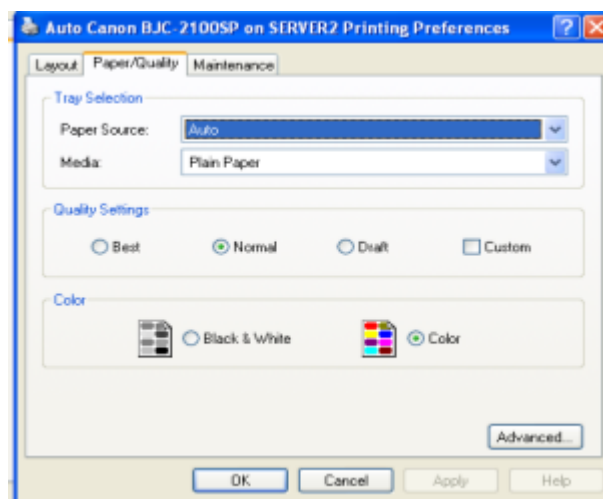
Auto Canon BJC-2100SP on SERVER2 Printing Preferences

Layout | Paper/Quality | Maintenance

Tray Selection

Paper Source: Auto

Media: Plain Paper

Quality Settings

Best Normal Draft Custom

Color

Black & White Color

Advanced...

OK Cancel Apply Help